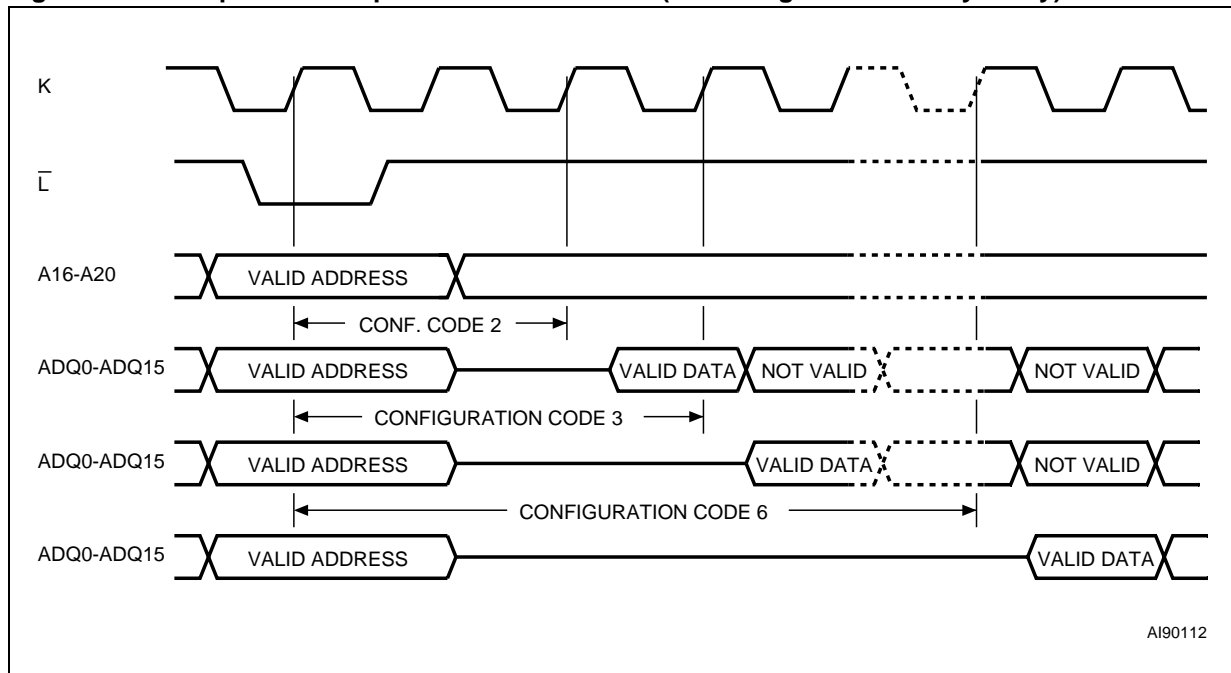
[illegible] (Burst Length 4 / Latency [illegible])

K

$\overline{L}$

A16-A20

VALID ADDRESS

CONF. CODE 2

ADQ0-ADQ15

VALID ADDRESS

VALID DATA

NOT VALID

NOT VALID

CONFIGURATION CODE 3

ADQ0-ADQ15

VALID ADDRESS

VALID DATA

NOT VALID

CONFIGURATION CODE 6

ADQ0-ADQ15

VALID ADDRESS

VALID DATA

AI90112